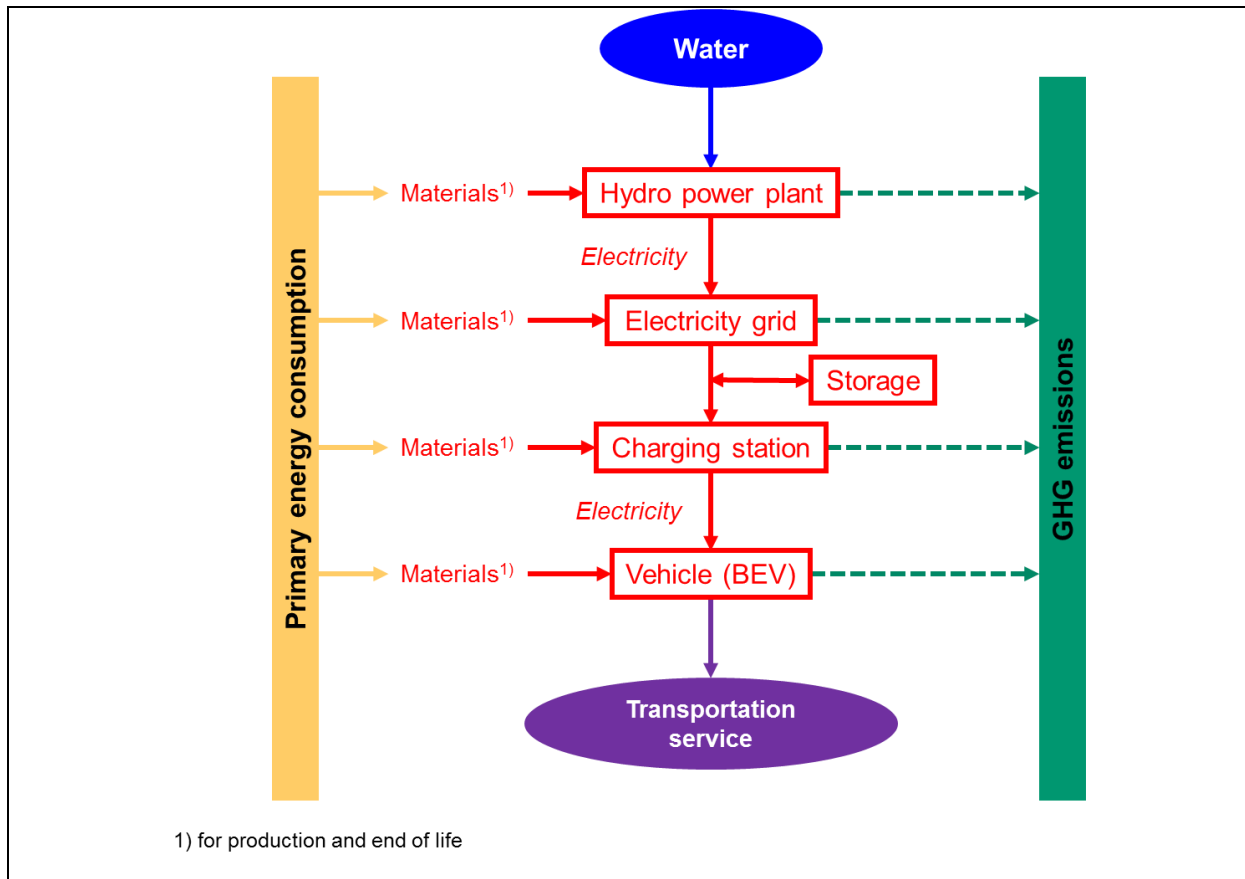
Water

Primary energy consumption

Materials$^{1)}$
Hydro power plant
Electricity
Materials$^{1)}$
Electricity grid
Storage
Materials$^{1)}$
Charging station
Electricity
Materials$^{1)}$
Vehicle (BEV)

GHG emissions

Transportation service

1) for production and end of life